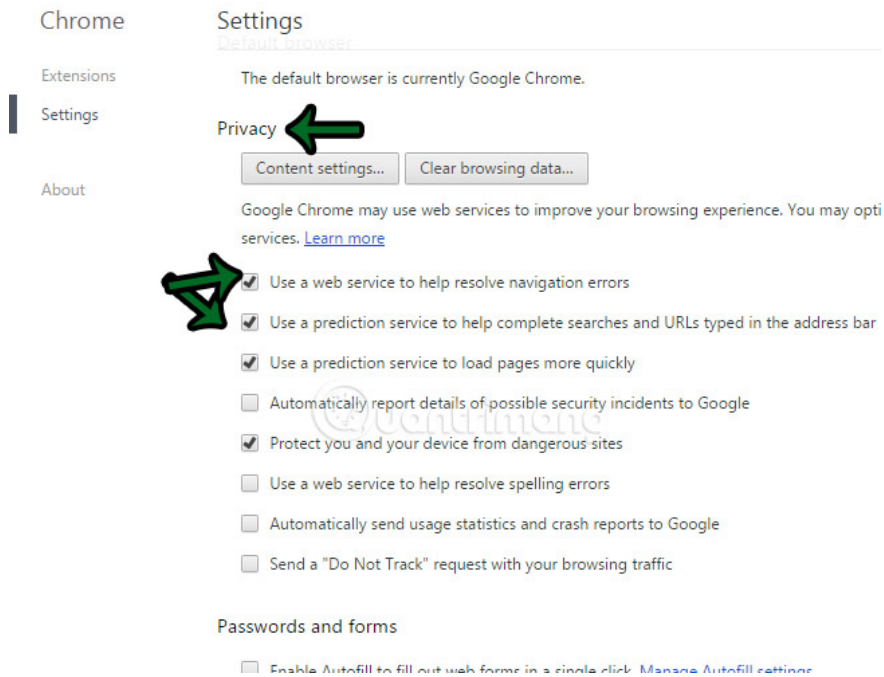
Chrome

Extensions

Settings

About

Settings

Default browser

The default browser is currently Google Chrome.

Privacy

Content settings... Clear browsing data...

Google Chrome may use web services to improve your browsing experience. You may opti services. Learn more

Use a web service to help resolve navigation errors

Use a prediction service to help complete searches and URLs typed in the address bar

Use a prediction service to load pages more quickly

Automatically report details of possible security incidents to Google

Protect you and your device from dangerous sites

Use a web service to help resolve spelling errors

Automatically send usage statistics and crash reports to Google

Send a "Do Not Track" request with your browsing traffic

Passwords and forms

Enable Autofill to fill out web forms in a single click. Manage Autofill settings